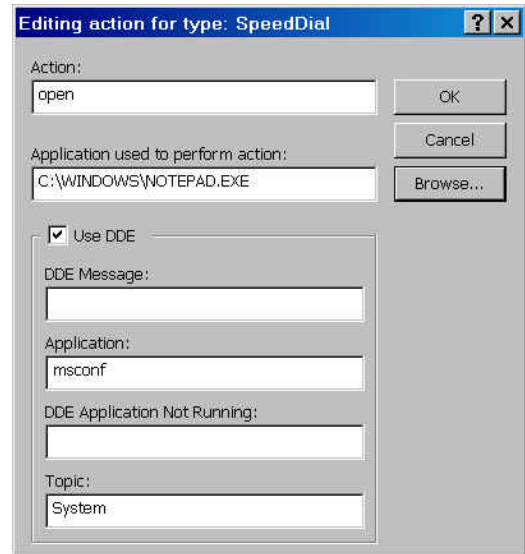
Editing action for type: SpeedDial

?

Action:

open

OK

Cancel

Application used to perform action:

C:\WINDOWS\NOTEPAD.EXE

Browse...

Use DDE

DDE Message:

Application:

msconf

DDE Application Not Running:

Topic:

System